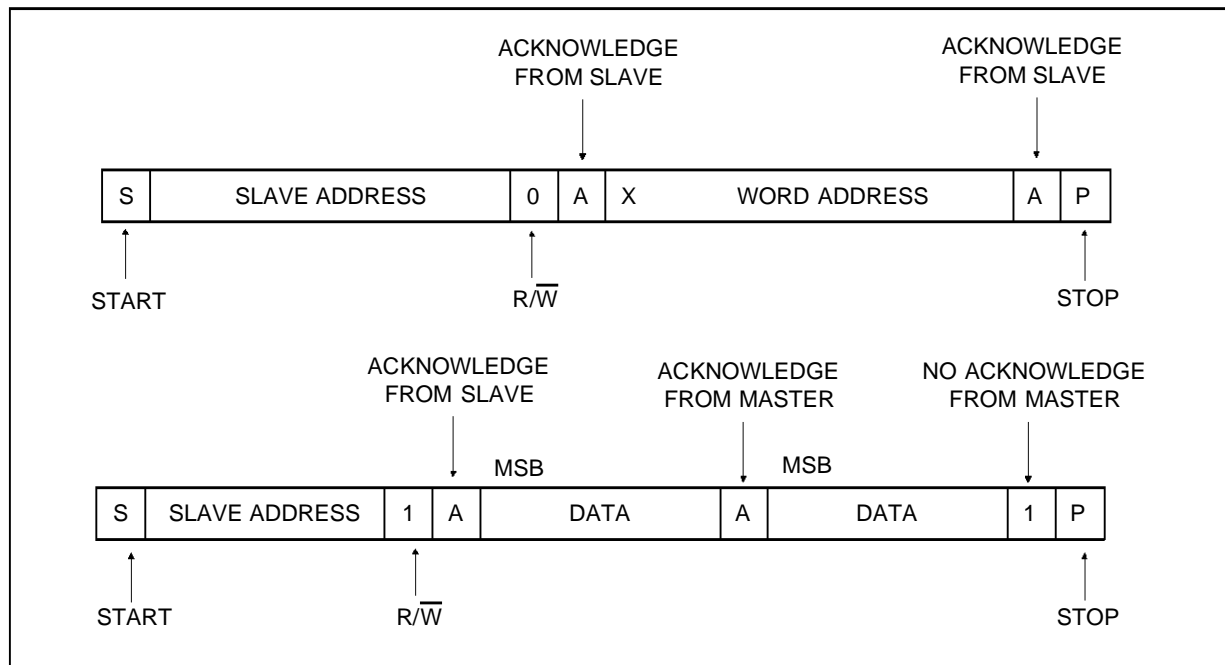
ACKNOWLEDGE FROM SLAVE

ACKNOWLEDGE FROM SLAVE

| S | SLAVE ADDRESS | 0 | A | X | WORD ADDRESS | A | P |
|---|---|---|---|---|---|---|---|

START

R/$\overline{W}$

STOP

ACKNOWLEDGE FROM SLAVE

ACKNOWLEDGE FROM MASTER

NO ACKNOWLEDGE FROM MASTER

MSB

MSB

| S | SLAVE ADDRESS | 1 | A | DATA | A | DATA | 1 | P |
|---|---|---|---|---|---|---|---|---|

START

R/$\overline{W}$

STOP